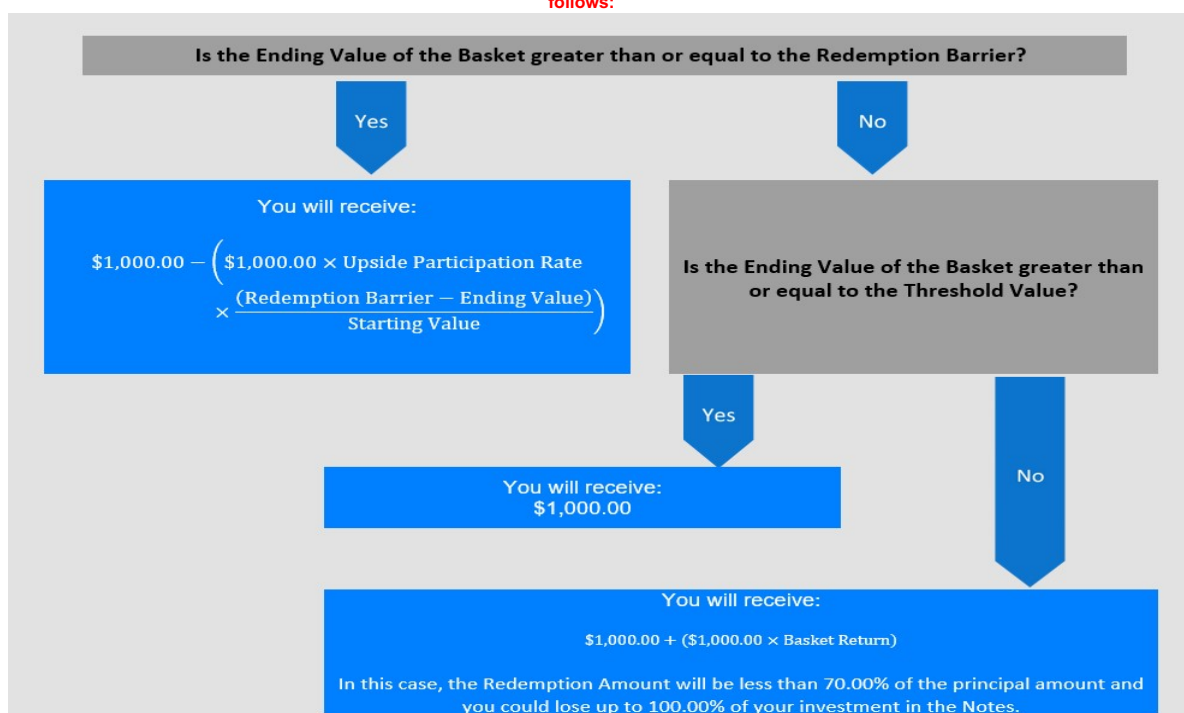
follows:

Is the Ending Value of the Basket greater than or equal to the Redemption Barrier?

Yes

No

You will receive:

$\$1{,}000.00 - \left(\$1{,}000.00 \times \text{Upside Participation Rate} \times \frac{(\text{Redemption Barrier} - \text{Ending Value})}{\text{Starting Value}}\right)$

Is the Ending Value of the Basket greater than or equal to the Threshold Value?

Yes

You will receive:
$1,000.00

No

You will receive:

$\$1{,}000.00 + (\$1{,}000.00 \times \text{Basket Return})$

In this case, the Redemption Amount will be less than 70.00% of the principal amount and you could lose up to 100.00% of your investment in the Notes.